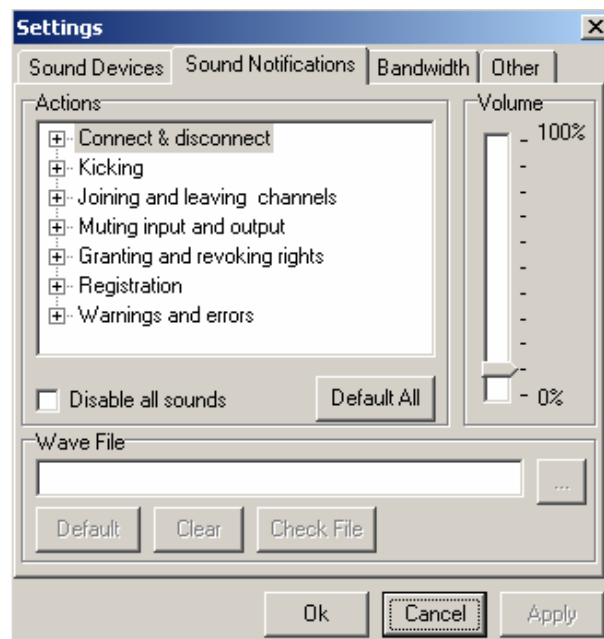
Settings
×
Sound Devices | Sound Notifications | Bandwidth | Other

Actions
⊞ Connect & disconnect
⊞ Kicking
⊞ Joining and leaving channels
⊞ Muting input and output
⊞ Granting and revoking rights
⊞ Registration
⊞ Warnings and errors

Volume
100%
0%

Disable all sounds
Default All

Wave File
...
Default
Clear
Check File

Ok
Cancel
Apply